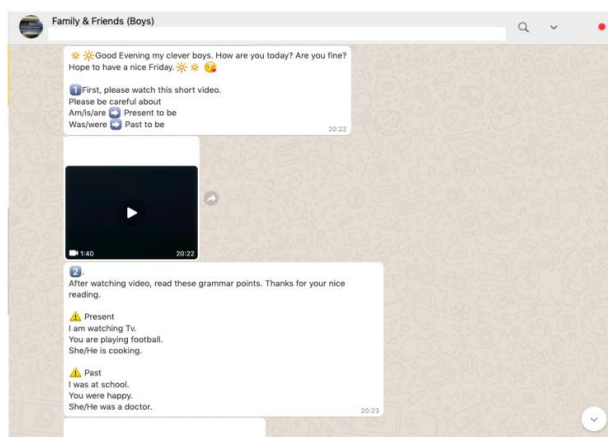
Family & Friends (Boys)

Good Evening my clever boys. How are you today? Are you fine? Hope to have a nice Friday.

1 First, please watch this short video.
Please be careful about
Am/is/are Present to be
Was/were Past to be
20:22

1:40
20:22

2.
After watching video, read these grammar points. Thanks for your nice reading.

Present
I am watching Tv.
You are playing football.
She/He is cooking.

Past
I was at school.
You were happy.
She/He was a doctor.
20:23